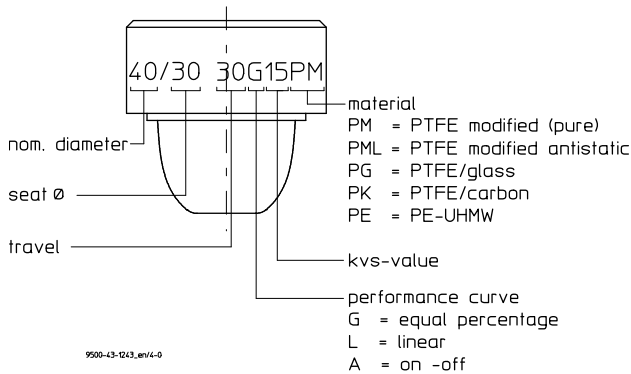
40/30 30G15PM

material
PM = PTFE modified (pure)
PML = PTFE modified antistatic
PG = PTFE/glass
PK = PTFE/carbon
PE = PE-UHMW

nom. diameter

seat Ø

travel

kvs-value

performance curve
G = equal percentage
L = linear
A = on -off

9500-43-1243_en/4-0